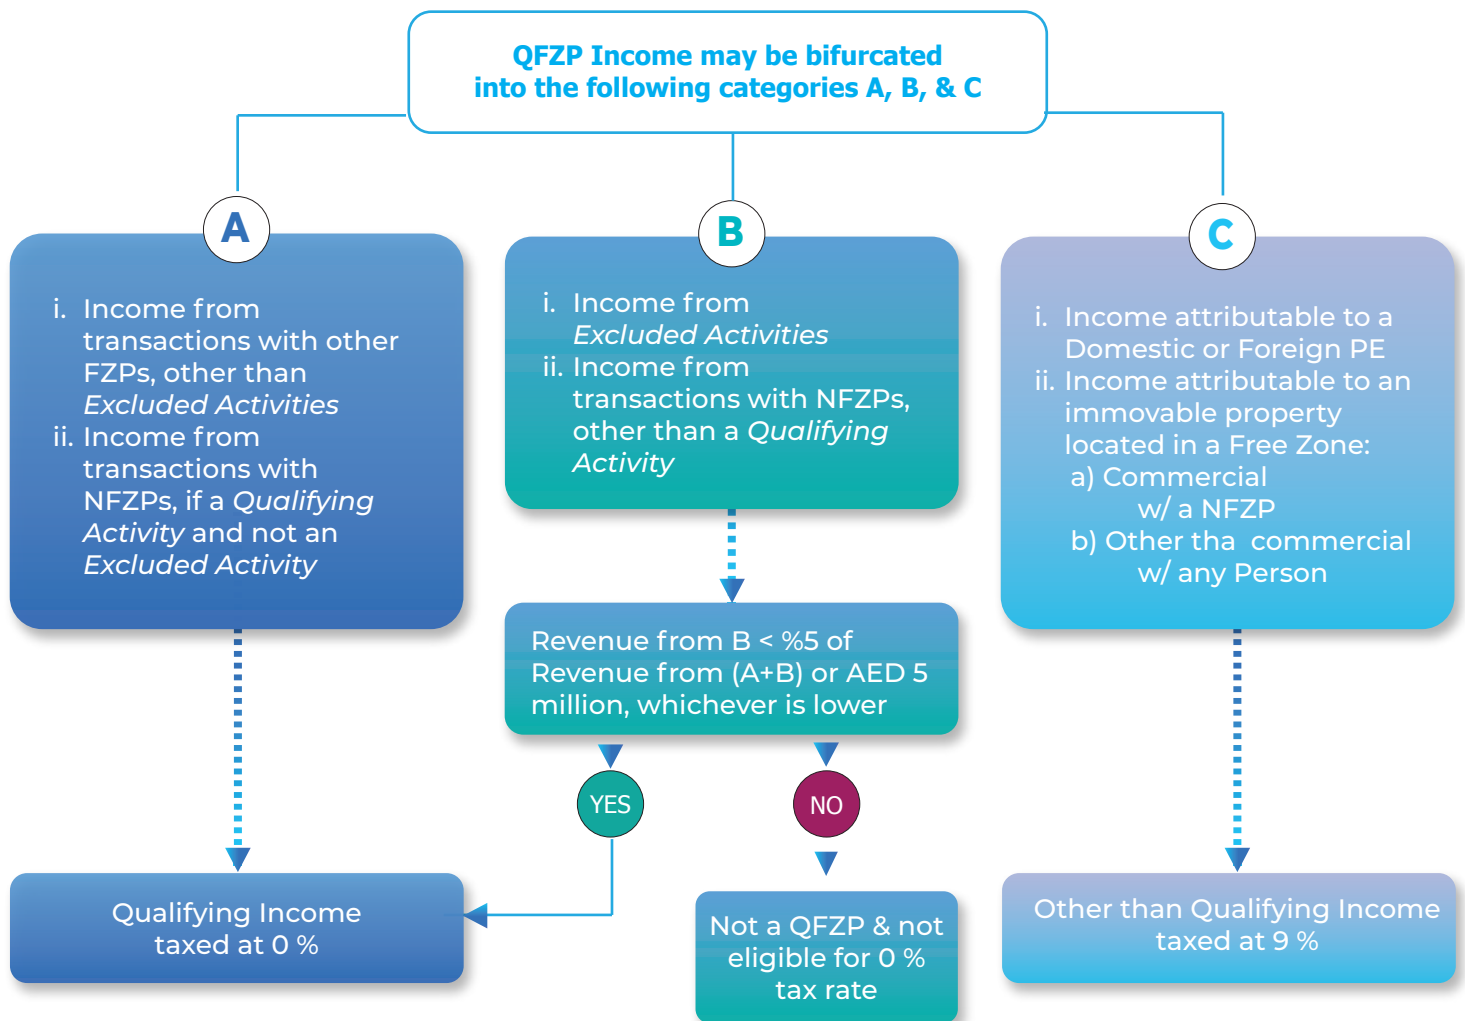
QFZP Income may be bifurcated into the following categories A, B, & C

A

i. Income from transactions with other FZPs, other than *Excluded Activities*
ii. Income from transactions with NFZPs, if a *Qualifying Activity* and not an *Excluded Activity*

B

i. Income from *Excluded Activities*
ii. Income from transactions with NFZPs, other than a *Qualifying Activity*

C

i. Income attributable to a Domestic or Foreign PE
ii. Income attributable to an immovable property located in a Free Zone:
a) Commercial w/ a NFZP
b) Other tha commercial w/ any Person

Revenue from B < %5 of Revenue from (A+B) or AED 5 million, whichever is lower

YES

NO

Qualifying Income taxed at 0 %

Not a QFZP & not eligible for 0 % tax rate

Other than Qualifying Income taxed at 9 %